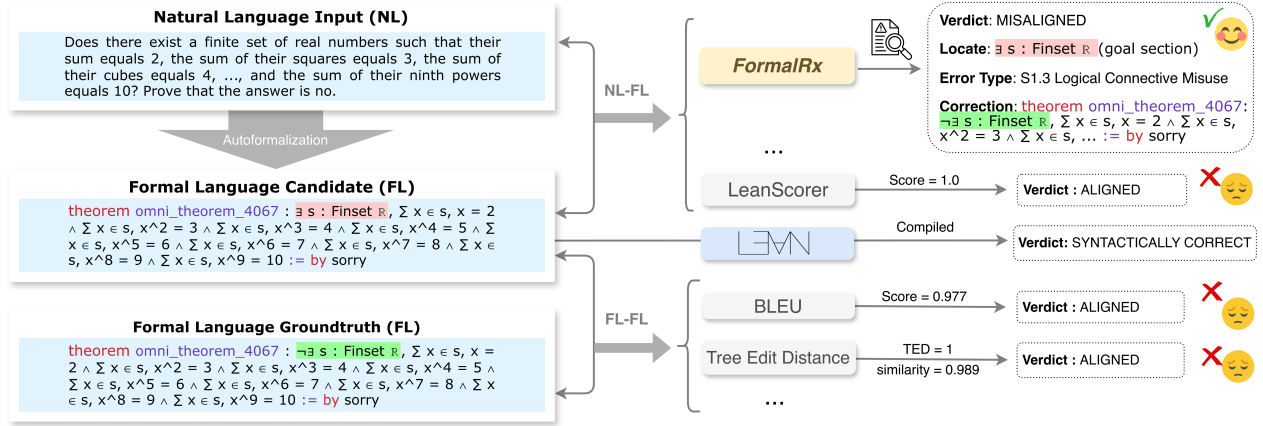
Natural Language Input (NL)

Does there exist a finite set of real numbers such that their sum equals 2, the sum of their squares equals 3, the sum of their cubes equals 4, ..., and the sum of their ninth powers equals 10? Prove that the answer is no.

Autoformalization

Formal Language Candidate (FL)

theorem omni_theorem_4067 : ∃ s : Finset ℝ, ∑ x ∈ s, x = 2 ∧ ∑ x ∈ s, x^2 = 3 ∧ ∑ x ∈ s, x^3 = 4 ∧ ∑ x ∈ s, x^4 = 5 ∧ ∑ x ∈ s, x^5 = 6 ∧ ∑ x ∈ s, x^6 = 7 ∧ ∑ x ∈ s, x^7 = 8 ∧ ∑ x ∈ s, x^8 = 9 ∧ ∑ x ∈ s, x^9 = 10 := by sorry

Formal Language Groundtruth (FL)

theorem omni_theorem_4067 : ¬∃ s : Finset ℝ, ∑ x ∈ s, x = 2 ∧ ∑ x ∈ s, x^2 = 3 ∧ ∑ x ∈ s, x^3 = 4 ∧ ∑ x ∈ s, x^4 = 5 ∧ ∑ x ∈ s, x^5 = 6 ∧ ∑ x ∈ s, x^6 = 7 ∧ ∑ x ∈ s, x^7 = 8 ∧ ∑ x ∈ s, x^8 = 9 ∧ ∑ x ∈ s, x^9 = 10 := by sorry

NL-FL

FormalRx

Verdict: MISALIGNED
Locate: ∃ s : Finset ℝ (goal section)
Error Type: S1.3 Logical Connective Misuse
Correction: theorem omni_theorem_4067: ¬∃ s : Finset ℝ, ∑ x ∈ s, x = 2 ∧ ∑ x ∈ s, x^2 = 3 ∧ ∑ x ∈ s, ... := by sorry

...

LeanScorer
Score = 1.0
Verdict : ALIGNED

LEAN
Compiled
Verdict: SYNTACTICALLY CORRECT

FL-FL

BLEU
Score = 0.977
Verdict : ALIGNED

Tree Edit Distance
TED = 1
similarity = 0.989
Verdict : ALIGNED

...